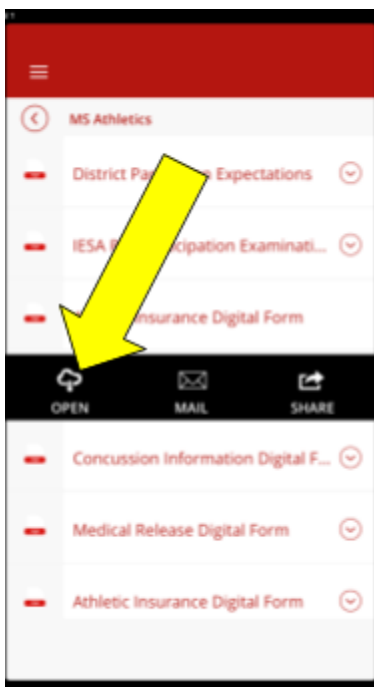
MS Athletics

District Pa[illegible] Expectations

IESA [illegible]icipation Examinati...

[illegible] Insurance Digital Form

OPEN

MAIL

SHARE

Concussion Information Digital F...

Medical Release Digital Form

Athletic Insurance Digital Form